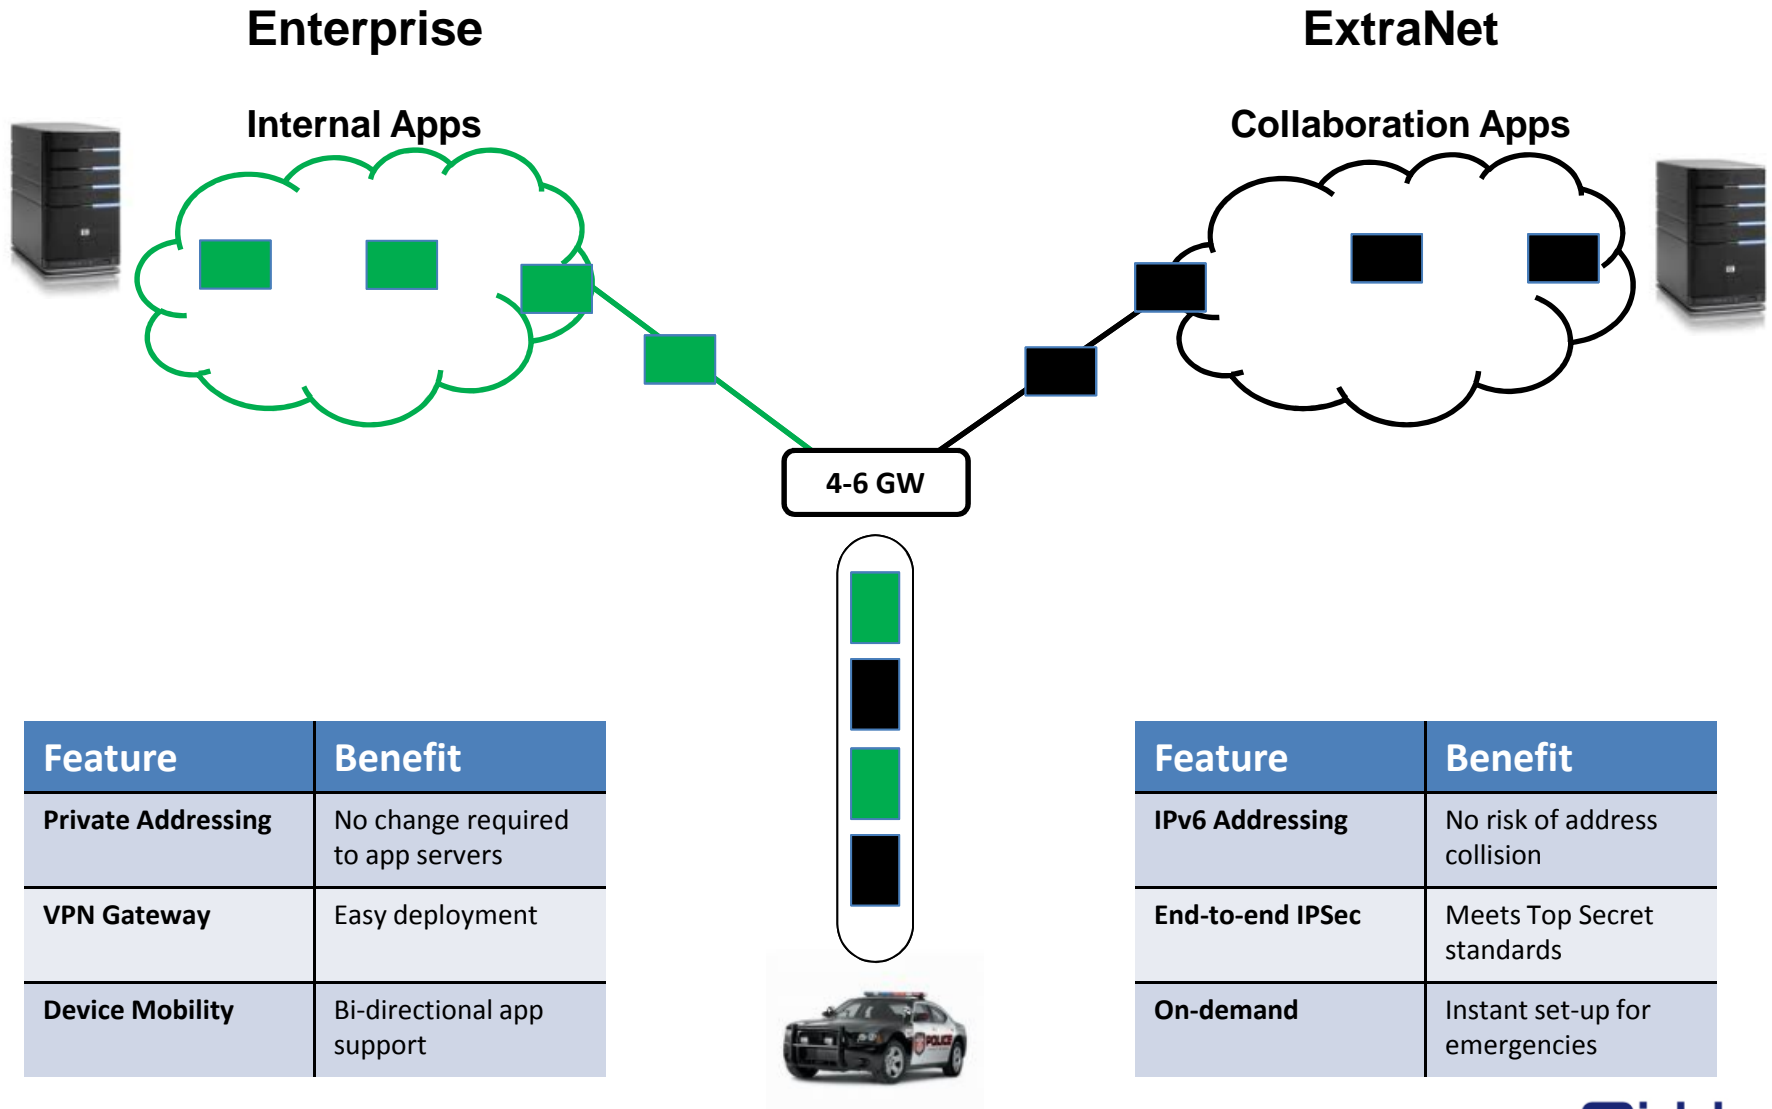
Enterprise

Internal Apps

ExtraNet

Collaboration Apps

4-6 GW

| Feature | Benefit |
|---|---|
| Private Addressing | No change required to app servers |
| VPN Gateway | Easy deployment |
| Device Mobility | Bi-directional app support |

POLICE

| Feature | Benefit |
|---|---|
| IPv6 Addressing | No risk of address collision |
| End-to-end IPSec | Meets Top Secret standards |
| On-demand | Instant set-up for emergencies |